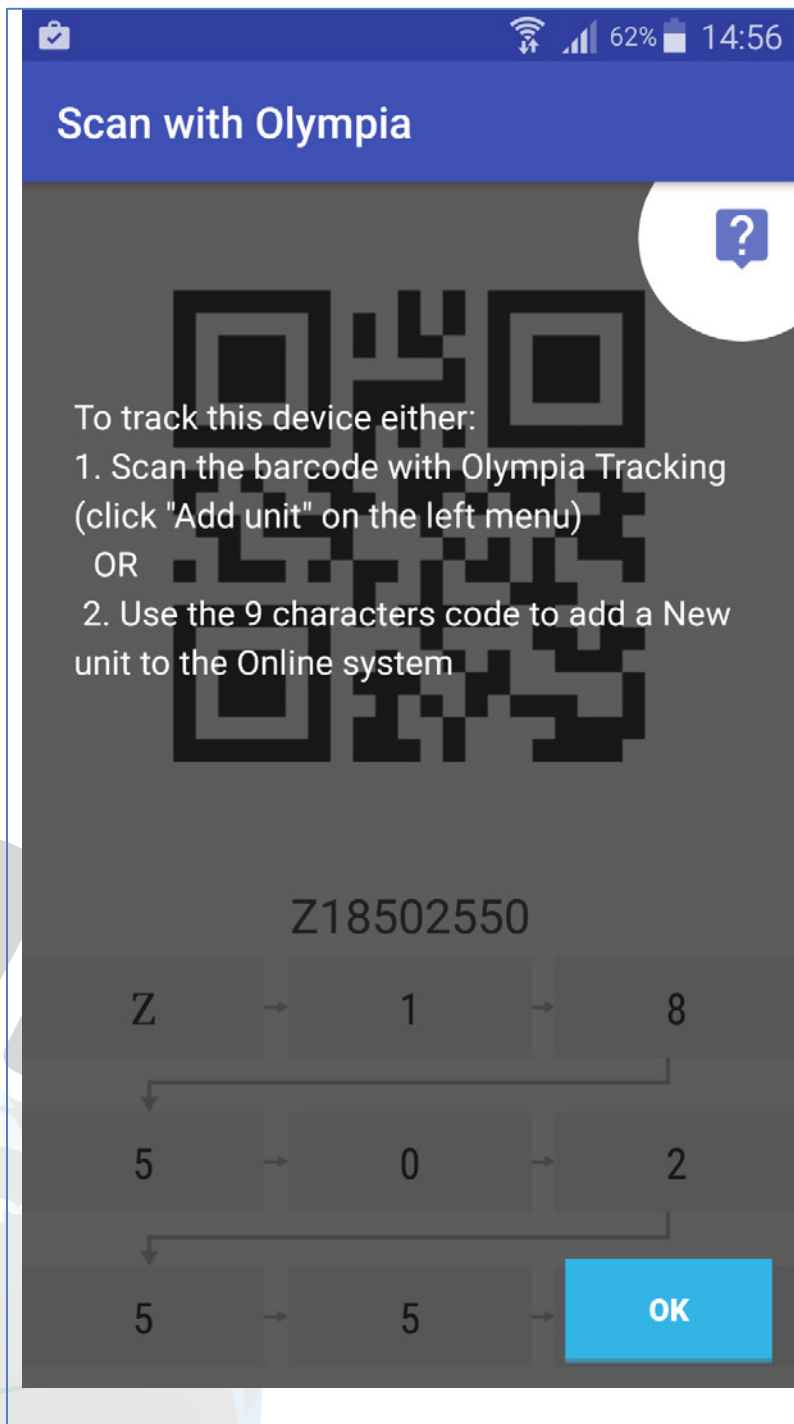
62% 14:56

Scan with Olympia

?

To track this device either:
1. Scan the barcode with Olympia Tracking (click "Add unit" on the left menu)
OR
2. Use the 9 characters code to add a New unit to the Online system

Z18502550

| Z | 1 | 8 |
|---|---|---|
| 5 | 0 | 2 |
| 5 | 5 | |

OK